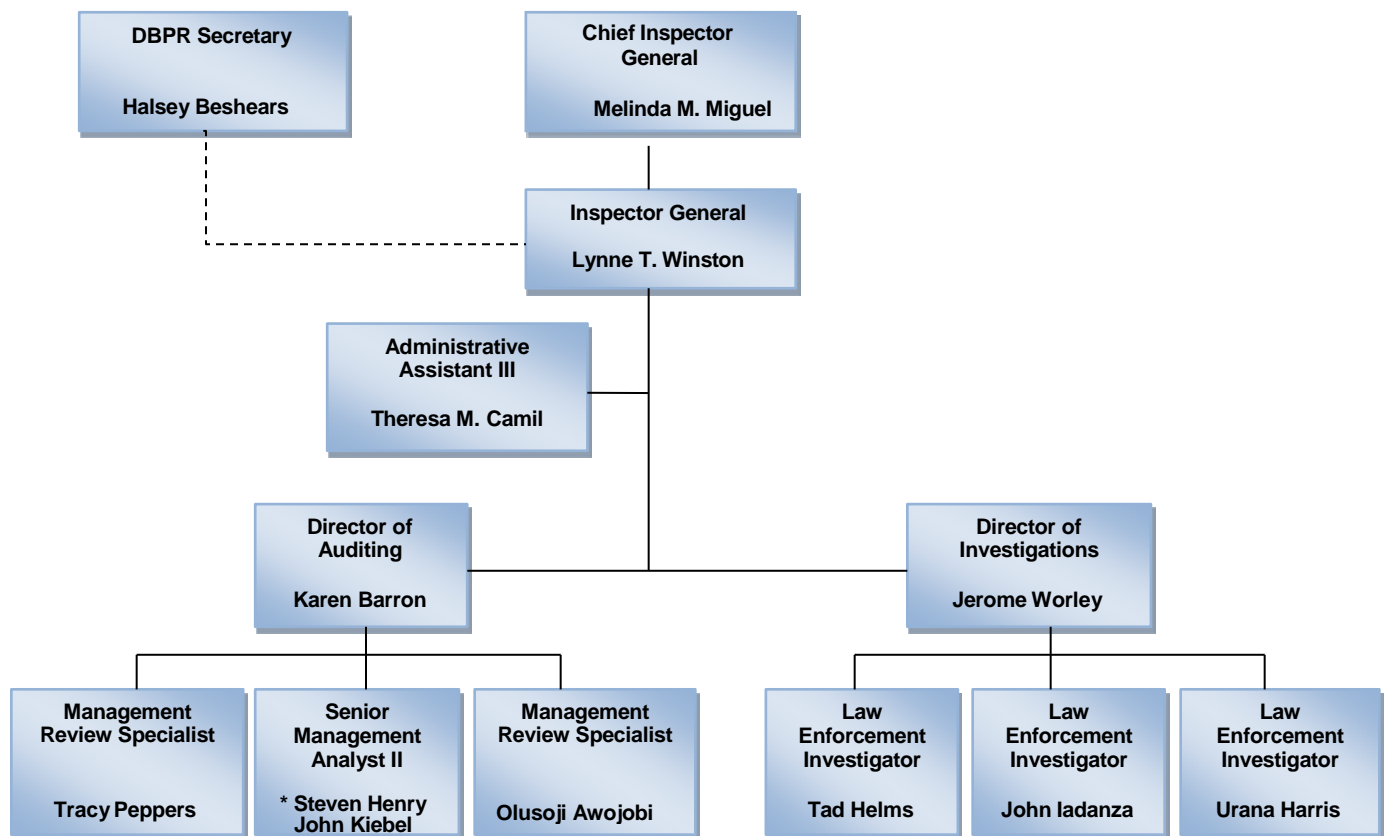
DBPR Secretary

Halsey Beshears

Chief Inspector General

Melinda M. Miguel

Inspector General

Lynne T. Winston

Administrative Assistant III

Theresa M. Camil

Director of Auditing

Karen Barron

Director of Investigations

Jerome Worley

Management Review Specialist

Tracy Peppers

Senior Management Analyst II

* Steven Henry
John Kiebel

Management Review Specialist

Olusoji Awojobi

Law Enforcement Investigator

Tad Helms

Law Enforcement Investigator

John Iadanza

Law Enforcement Investigator

Urana Harris